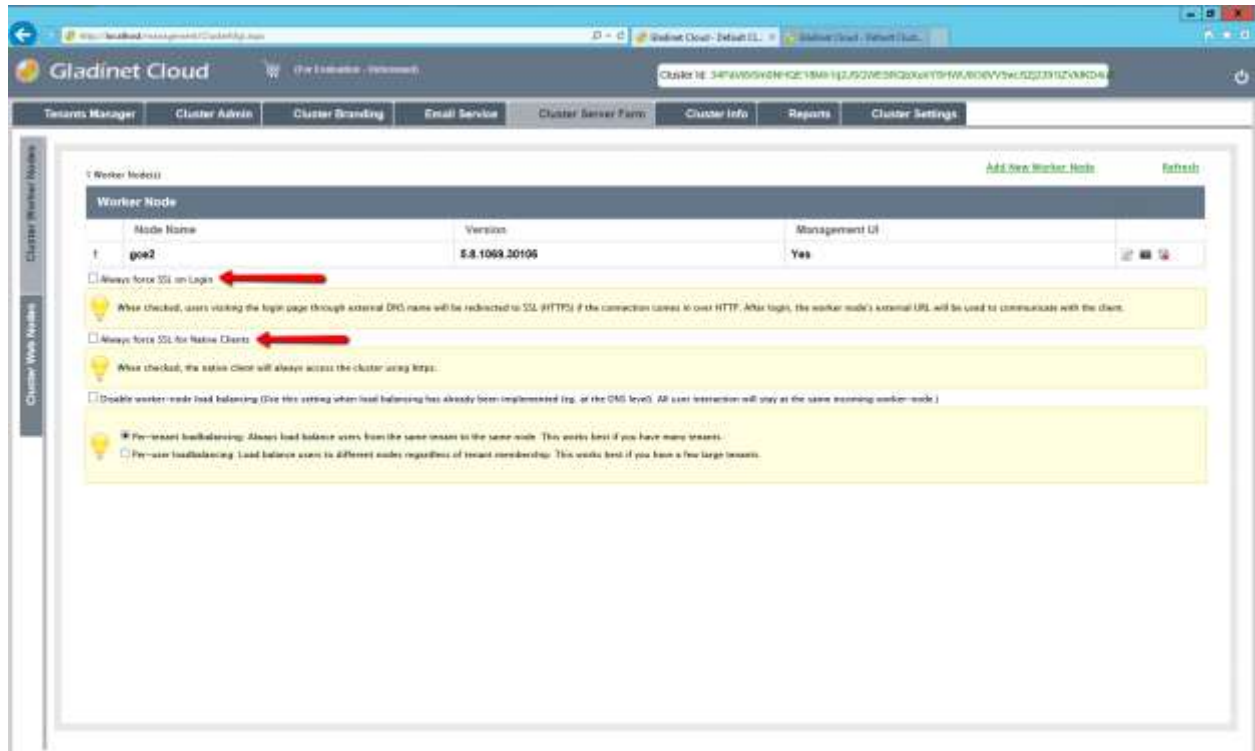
http://localhost/management/ClusterMgr.aspx

Gladinet Cloud - Default Cl... Gladinet Cloud - Default Clust...

Gladinet Cloud

(For Evaluation - Unlicensed)

Cluster Id: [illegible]

Tenants Manager | Cluster Admin | Cluster Branding | Email Service | Cluster Server Farm | Cluster Info | Reports | Cluster Settings

Cluster Worker Nodes

Cluster Web Nodes

1 Worker Node(s)

Add New Worker Node

Refresh

Worker Node

| | Node Name | Version | Management UI | |
|---|---|---|---|---|
| 1 | gce2 | 5.8.1069.30106 | Yes | |

Always force SSL on Login

When checked, users visiting the login page through external DNS name will be redirected to SSL (HTTPS) if the connection comes in over HTTP. After login, the worker node's external URL will be used to communicate with the client.

Always force SSL for Native Clients

When checked, the native client will always access the cluster using https.

Disable worker-node load balancing (Use this setting when load balancing has already been implemented (eg. at the DNS level). All user interaction will stay at the same incoming worker-node.)

Per-tenant loadbalancing: Always load balance users from the same tenant to the same node. This works best if you have many tenants.

Per-user loadbalancing: Load balance users to different nodes regardless of tenant membership. This works best if you have a few large tenants.